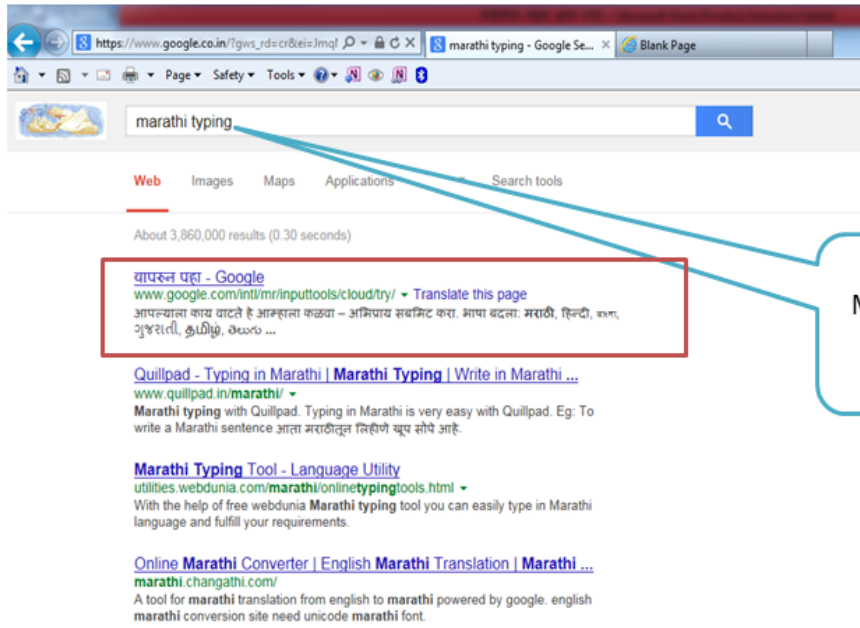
https://www.google.co.in/?gws_rd=cr&ei=Jmql
marathi typing - Google Se...
Blank Page

Page ▾ Safety ▾ Tools ▾

marathi typing

Web Images Maps Applications Search tools

About 3,860,000 results (0.30 seconds)

वापरून पहा - Google
www.google.com/intl/mr/inputtools/cloud/try/ ▾ Translate this page
आपल्याला काय वाटते हे आम्हाला कळवा – अभिप्राय सबमिट करा. भाषा बदला: मराठी, हिन्दी, বাংলা, ગુજરાતી, தமிழ், తెలుగు ...

Quillpad - Typing in Marathi | Marathi Typing | Write in Marathi ...
www.quillpad.in/marathi/ ▾
Marathi typing with Quillpad. Typing in Marathi is very easy with Quillpad. Eg: To write a Marathi sentence आता मराठीतून लिहिणे खूप सोपे आहे.

Marathi Typing Tool - Language Utility
utilities.webdunia.com/marathi/onlinetypingtools.html ▾
With the help of free webdunia Marathi typing tool you can easily type in Marathi language and fulfill your requirements.

Online Marathi Converter | English Marathi Translation | Marathi ...
marathi.changathi.com/
A tool for marathi translation from english to marathi powered by google. english marathi conversion site need unicode marathi font.

M